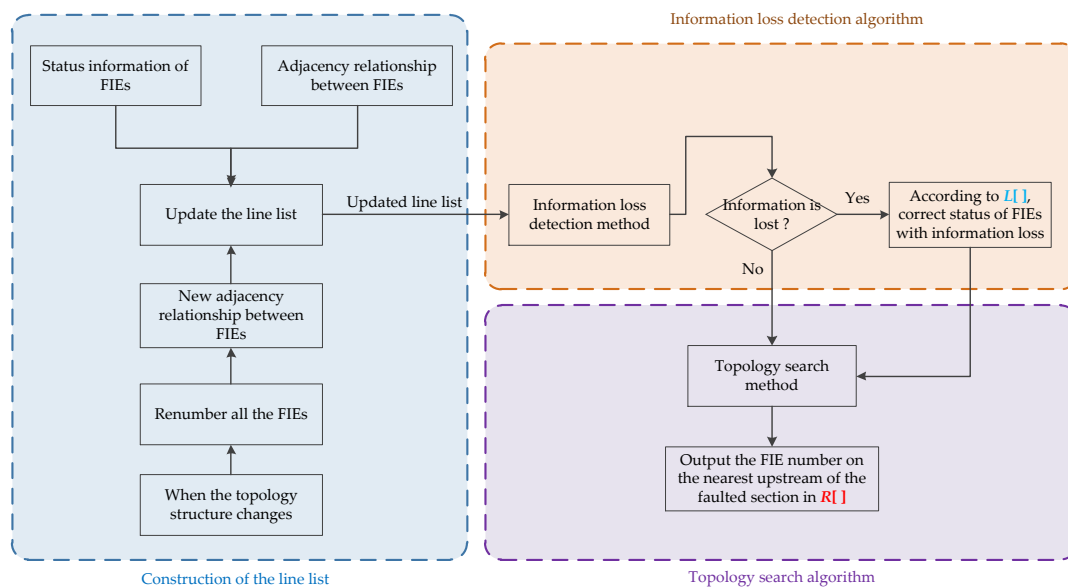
Information loss detection algorithm

Status information of FIEs

Adjacency relationship between FIEs

Update the line list

Updated line list

Information loss detection method

Information is lost ?

Yes

According to L[ ], correct status of FIEs with information loss

No

New adjacency relationship between FIEs

Renumber all the FIEs

When the topology structure changes

Topology search method

Output the FIE number on the nearest upstream of the faulted section in R[ ]

Construction of the line list

Topology search algorithm